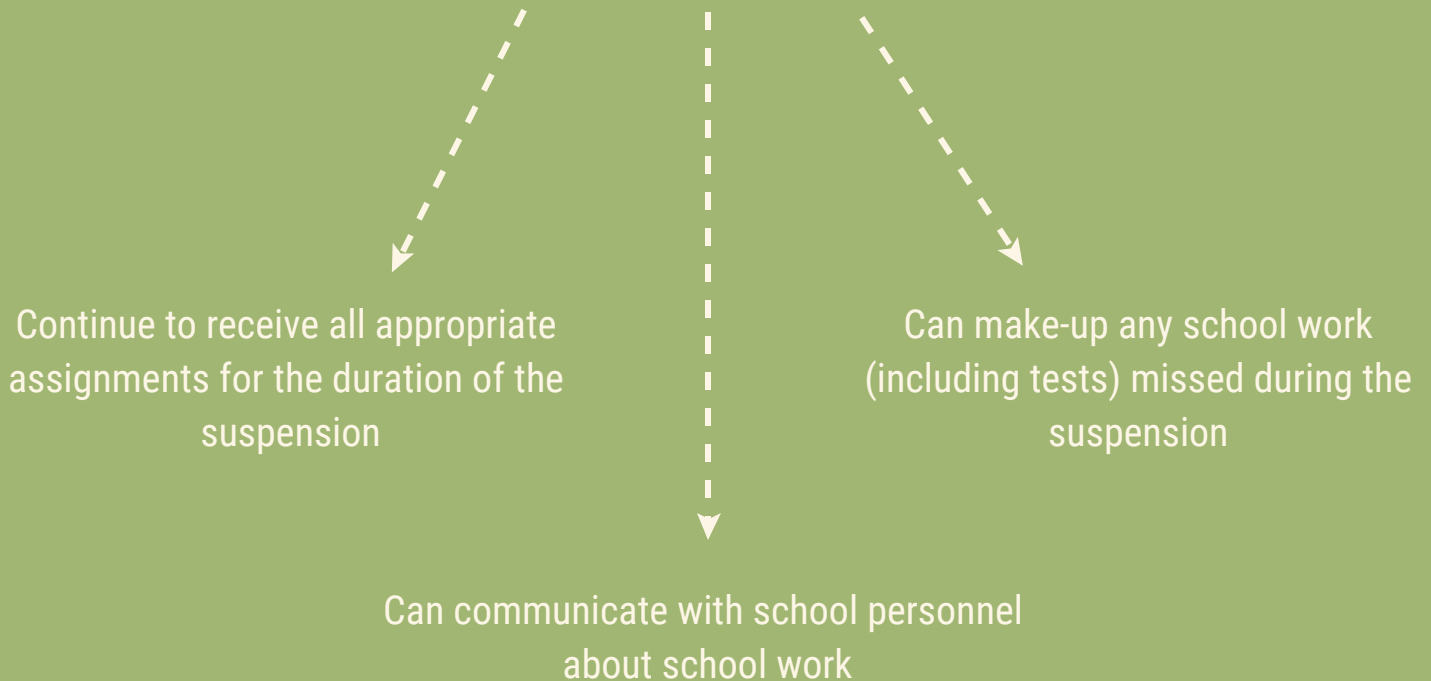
Continue to receive all appropriate assignments for the duration of the suspension

Can make-up any school work (including tests) missed during the suspension

Can communicate with school personnel about school work